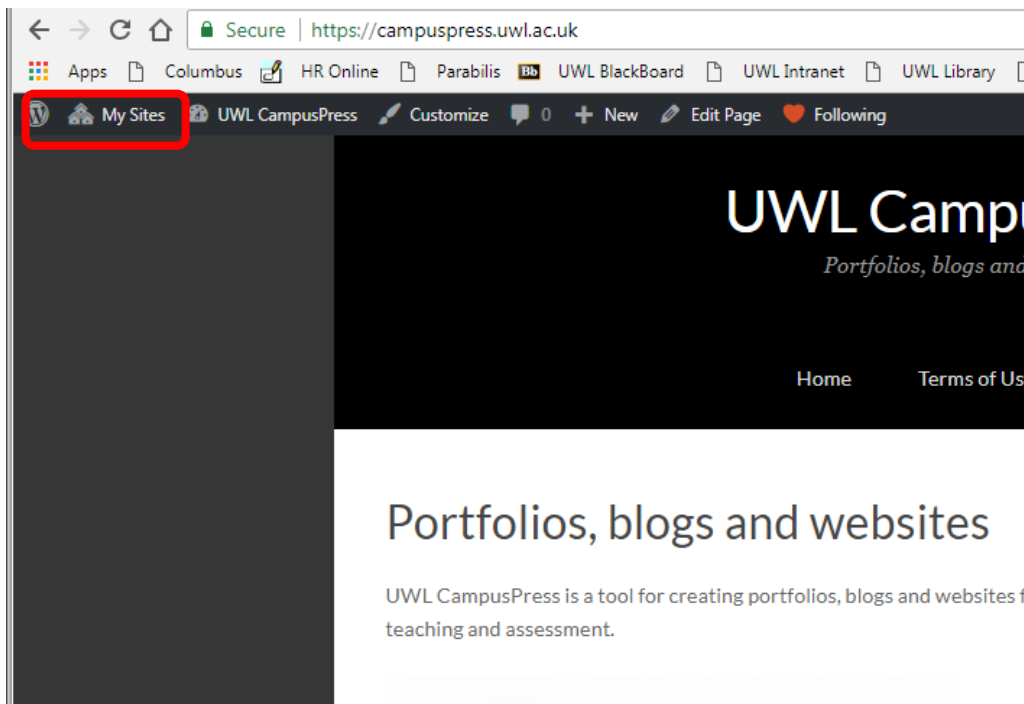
Secure | https://campuspress.uwl.ac.uk

Apps Columbus HR Online Parabilis UWL BlackBoard UWL Intranet UWL Library

My Sites UWL CampusPress Customize 0 New Edit Page Following

UWL Campu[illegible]

Portfolios, blogs and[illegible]

Home Terms of Us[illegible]

Portfolios, blogs and websites

UWL CampusPress is a tool for creating portfolios, blogs and websites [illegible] teaching and assessment.